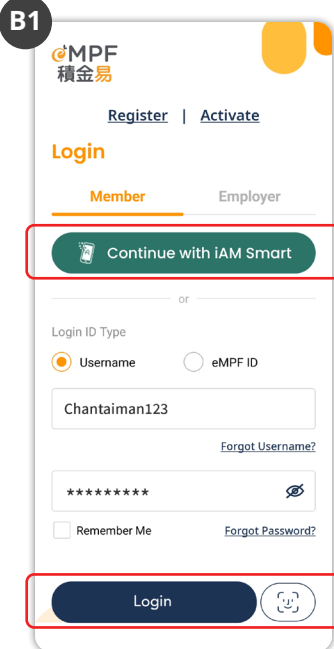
B1

eMPF
積金易

Register | Activate

Login

Member Employer

Continue with iAM Smart

or

Login ID Type

Username eMPF ID

Chantaiman123

Forgot Username?

*********

Remember Me Forgot Password?

Login